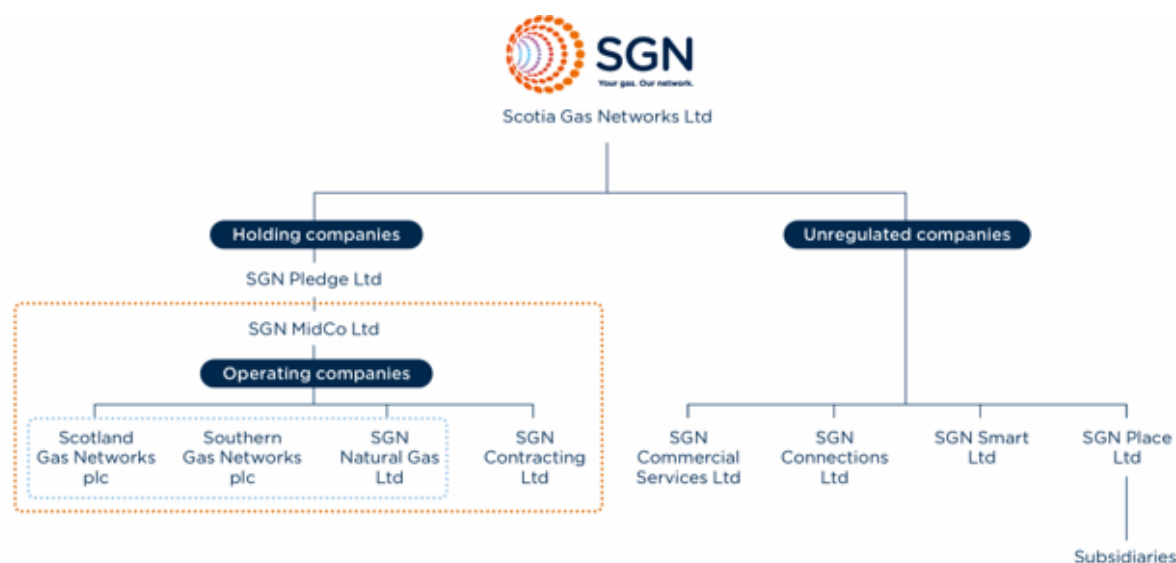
SGN
Your gas. Our network.

Scotia Gas Networks Ltd

Holding companies

SGN Pledge Ltd

SGN MidCo Ltd

Operating companies

Scotland Gas Networks plc

Southern Gas Networks plc

SGN Natural Gas Ltd

SGN Contracting Ltd

Unregulated companies

SGN Commercial Services Ltd

SGN Connections Ltd

SGN Smart Ltd

SGN Place Ltd

Subsidiaries